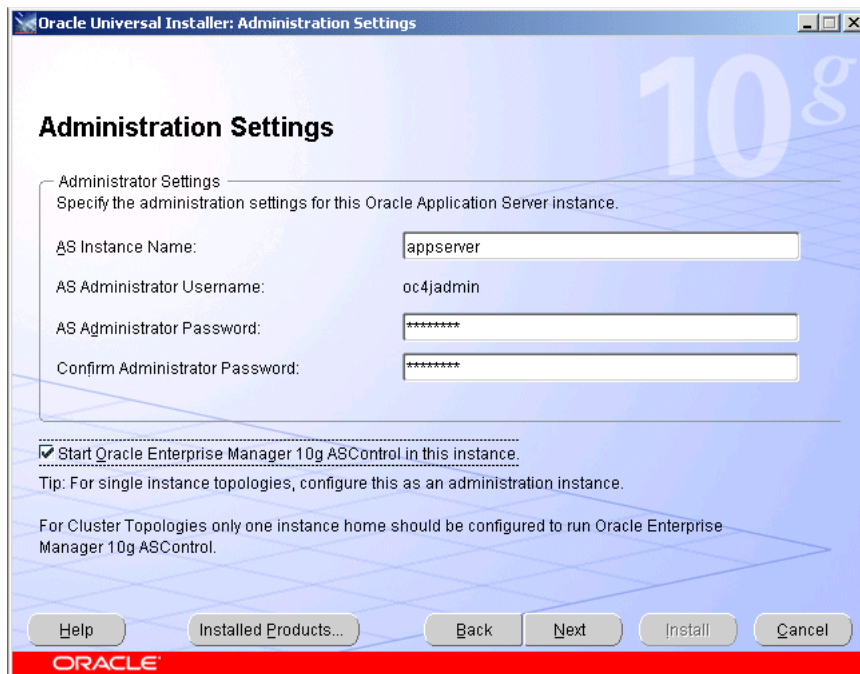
Oracle Universal Installer: Administration Settings

10g

Administration Settings

Administrator Settings
Specify the administration settings for this Oracle Application Server instance.

AS Instance Name: appserver

AS Administrator Username: oc4jadmin

AS Administrator Password: ********

Confirm Administrator Password: ********

☑ Start Oracle Enterprise Manager 10g ASControl in this instance.

Tip: For single instance topologies, configure this as an administration instance.

For Cluster Topologies only one instance home should be configured to run Oracle Enterprise Manager 10g ASControl.

Help | Installed Products... | Back | Next | Install | Cancel

ORACLE